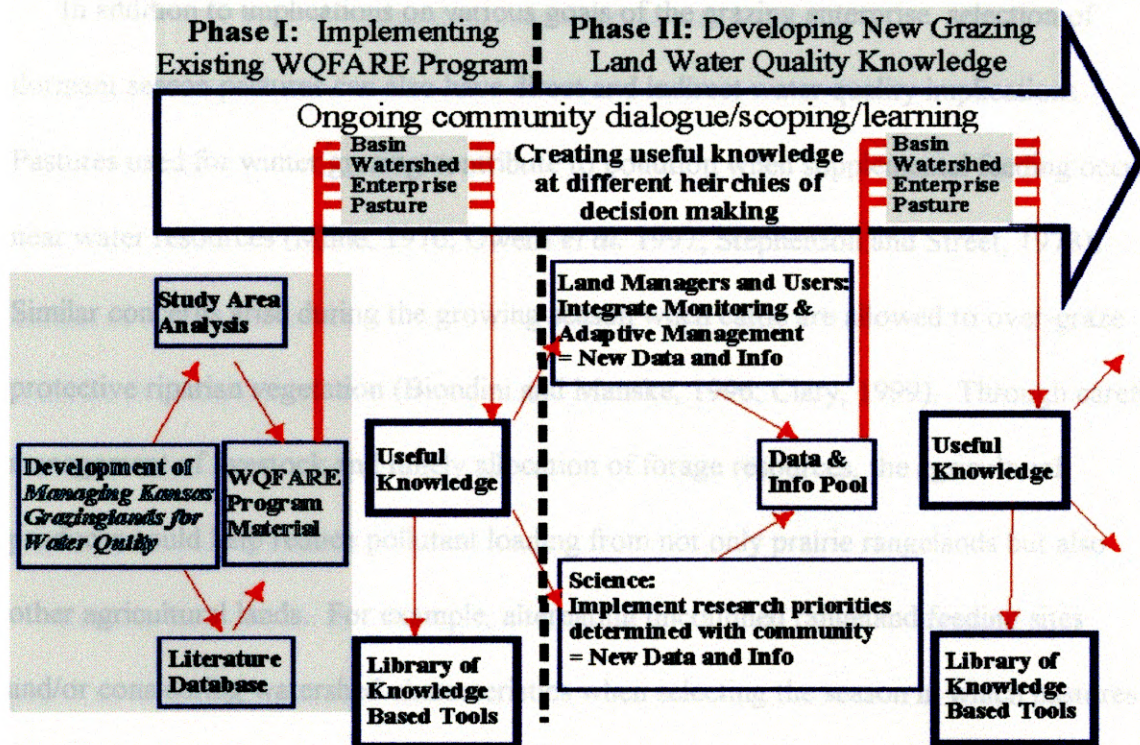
Phase I: Implementing Existing WQFARE Program

Phase II: Developing New Grazing Land Water Quality Knowledge

Ongoing community dialogue/scoping/learning

Basin
Watershed
Enterprise
Pasture

Creating useful knowledge at different heirchies of decision making

Basin
Watershed
Enterprise
Pasture

Study Area Analysis

Land Managers and Users: Integrate Monitoring & Adaptive Management = New Data and Info

Development of *Managing Kansas Grazinglands for Water Quliy*

WQFARE Program Material

Useful Knowledge

Data & Info Pool

Useful Knowledge

Science: Implement research priorities determined with community = New Data and Info

Literature Database

Library of Knowledge Based Tools

Library of Knowledge Based Tools